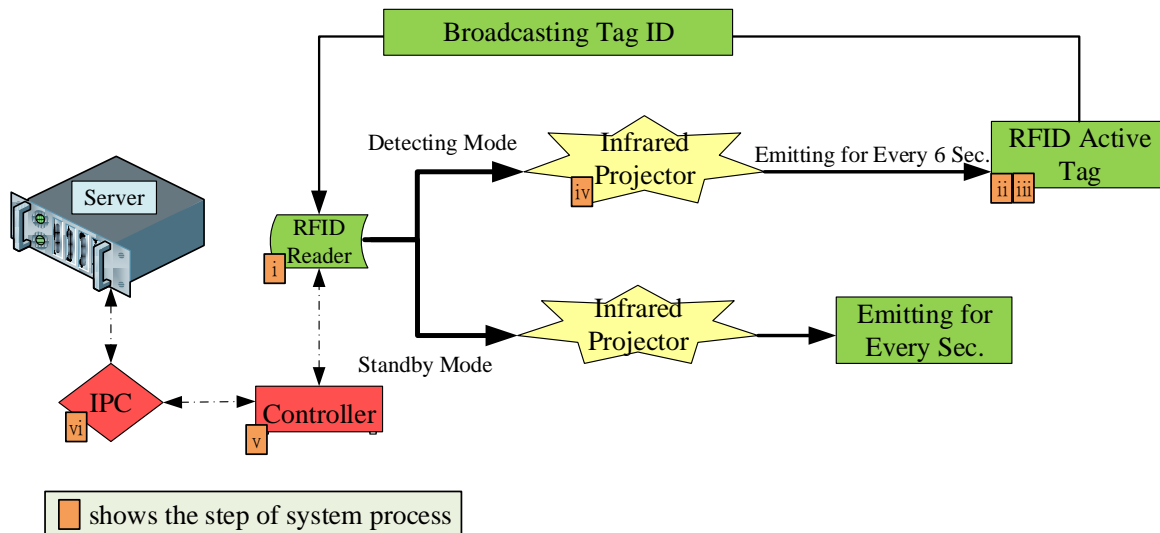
Broadcasting Tag ID

Detecting Mode

Infrared Projector

iv

Emitting for Every 6 Sec.

RFID Active Tag

ii iii

Server

RFID Reader

i

Infrared Projector

Emitting for Every Sec.

Standby Mode

IPC

vi

Controller

v

shows the step of system process